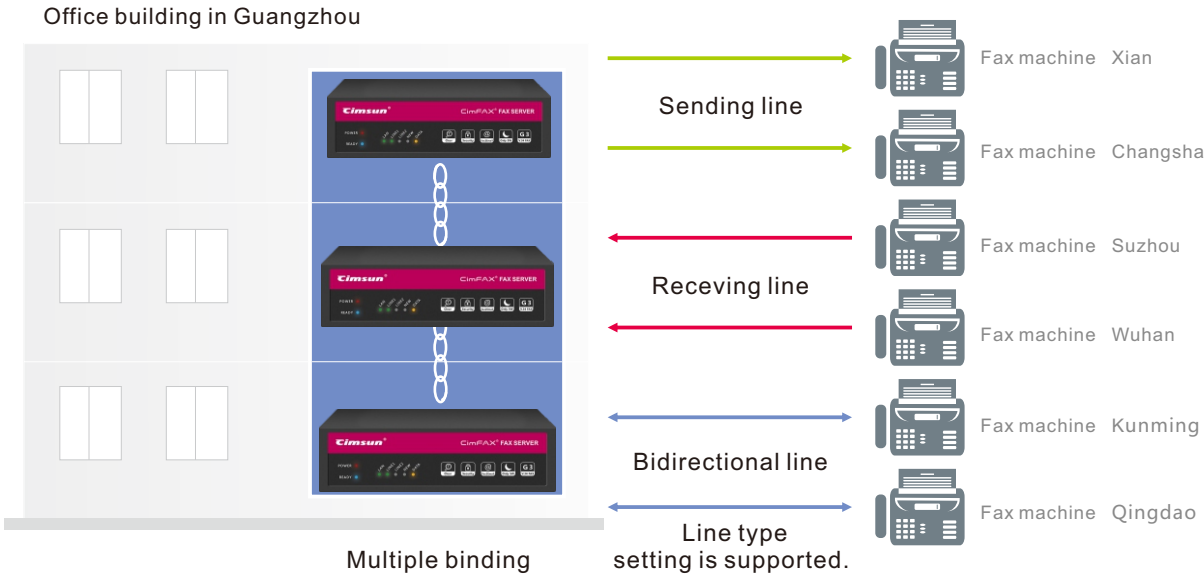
Office building in Guangzhou

Cimsun CimFAX FAX SERVER

Cimsun CimFAX FAX SERVER

Cimsun CimFAX FAX SERVER

Sending line

Receving line

Bidirectional line

Line type setting is supported.

Multiple binding

Fax machine Xian

Fax machine Changsha

Fax machine Suzhou

Fax machine Wuhan

Fax machine Kunming

Fax machine Qingdao